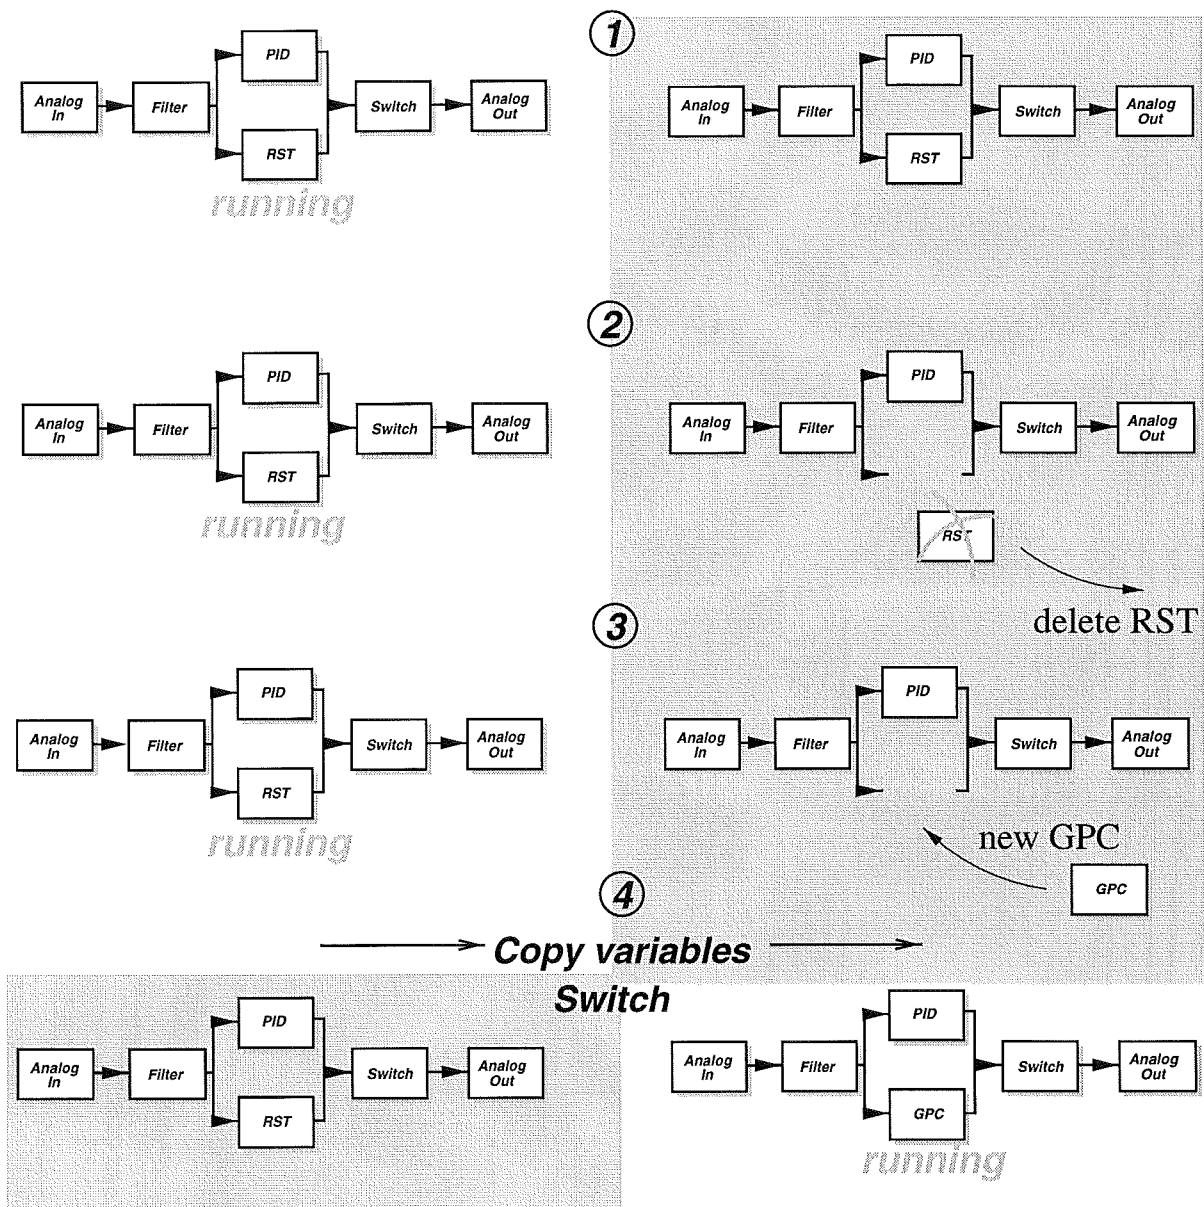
Analog In
Filter
PID
RST
Switch
Analog Out
running

1
Analog In
Filter
PID
RST
Switch
Analog Out

Analog In
Filter
PID
RST
Switch
Analog Out
running

2
Analog In
Filter
PID
Switch
Analog Out
RST
delete RST

Analog In
Filter
PID
RST
Switch
Analog Out
running

3
Analog In
Filter
PID
Switch
Analog Out
new GPC
GPC

4
Copy variables
Switch

Analog In
Filter
PID
RST
Switch
Analog Out

Analog In
Filter
PID
GPC
Switch
Analog Out
running